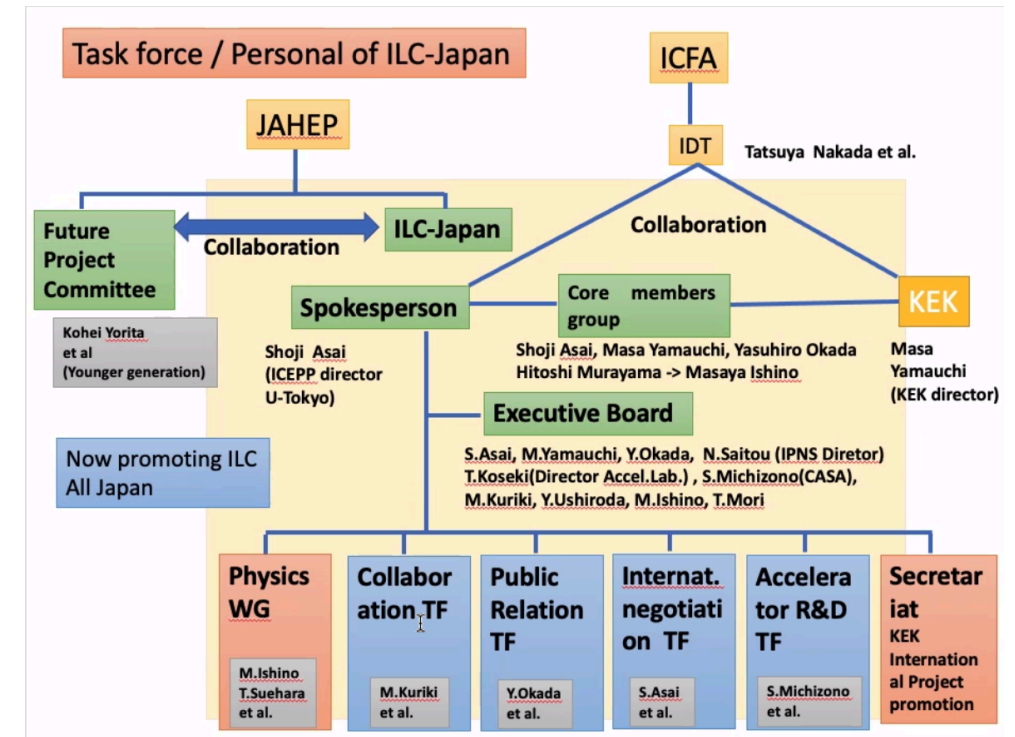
Task force / Personal of ILC-Japan

ICFA

JAHEP

IDT

Tatsuya Nakada et al.

Future Project Committee

Collaboration

ILC-Japan

Collaboration

Kohei Yorita et al (Younger generation)

Spokesperson

Core members group

KEK

Shoji Asai (ICEPP director U-Tokyo)

Shoji Asai, Masa Yamauchi, Yasuhiro Okada Hitoshi Murayama -> Masaya Ishino

Masa Yamauchi (KEK director)

Executive Board

Now promoting ILC All Japan

S.Asai, M.Yamauchi, Y.Okada, N.Saitou (IPNS Diretor) T.Koseki(Director Accel.Lab.) , S.Michizono(CASA), M.Kuriki, Y.Ushiroda, M.Ishino, T.Mori

Physics WG

M.Ishino T.Suehara et al.

Collaboration TF

M.Kuriki et al.

Public Relation TF

Y.Okada et al.

Internat. negotiation TF

S.Asai et al.

Accelerator R&D TF

S.Michizono et al.

Secretariat

KEK International Project promotion